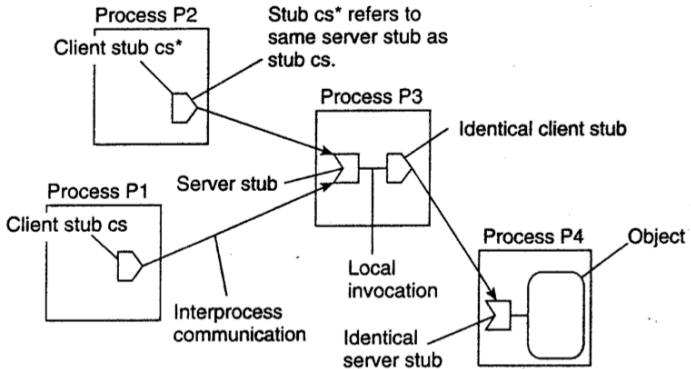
Process P2

Client stub cs*

Stub cs* refers to same server stub as stub cs.

Process P3

Identical client stub

Process P1

Server stub

Client stub cs

Process P4

Object

Local invocation

Interprocess communication

Identical server stub